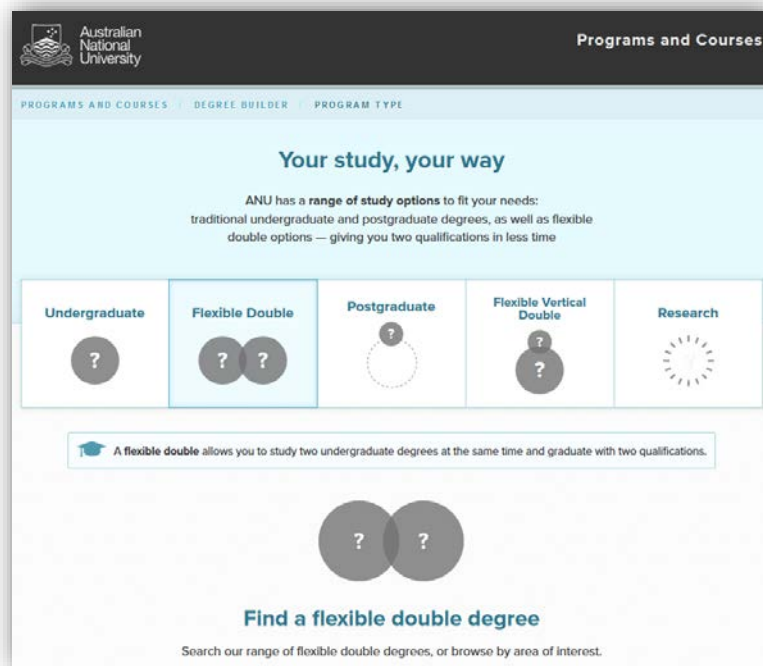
Australian National University

Programs and Courses

PROGRAMS AND COURSES / DEGREE BUILDER / PROGRAM TYPE

Your study, your way

ANU has a range of study options to fit your needs: traditional undergraduate and postgraduate degrees, as well as flexible double options — giving you two qualifications in less time

Undergraduate
?

Flexible Double
? ?

Postgraduate
?

Flexible Vertical Double
?
?

Research

A flexible double allows you to study two undergraduate degrees at the same time and graduate with two qualifications.

? ?

Find a flexible double degree

Search our range of flexible double degrees, or browse by area of interest.